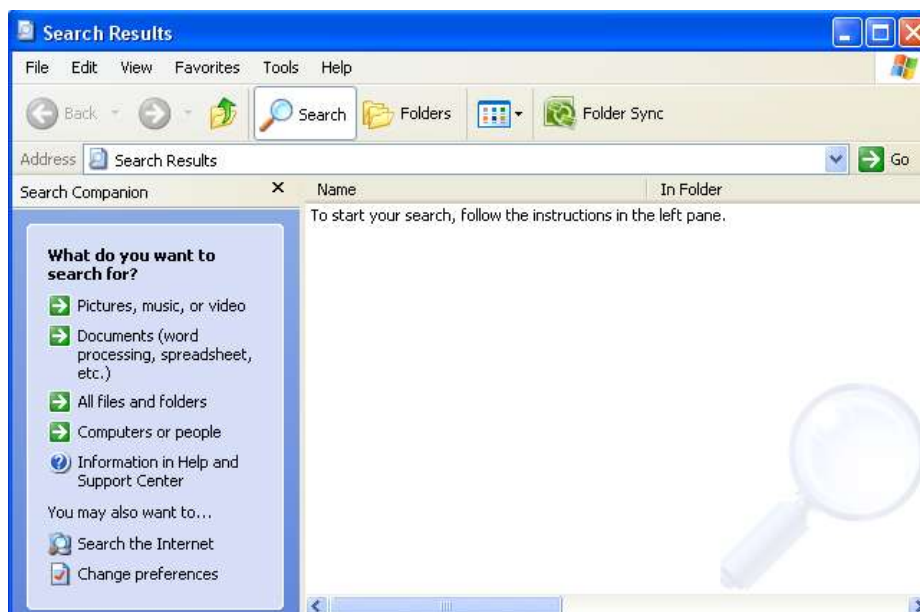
Search Results

File Edit View Favorites Tools Help

Back Search Folders Folder Sync

Address Search Results Go

Search Companion

Name In Folder

To start your search, follow the instructions in the left pane.

What do you want to search for?

Pictures, music, or video

Documents (word processing, spreadsheet, etc.)

All files and folders

Computers or people

Information in Help and Support Center

You may also want to...

Search the Internet

Change preferences